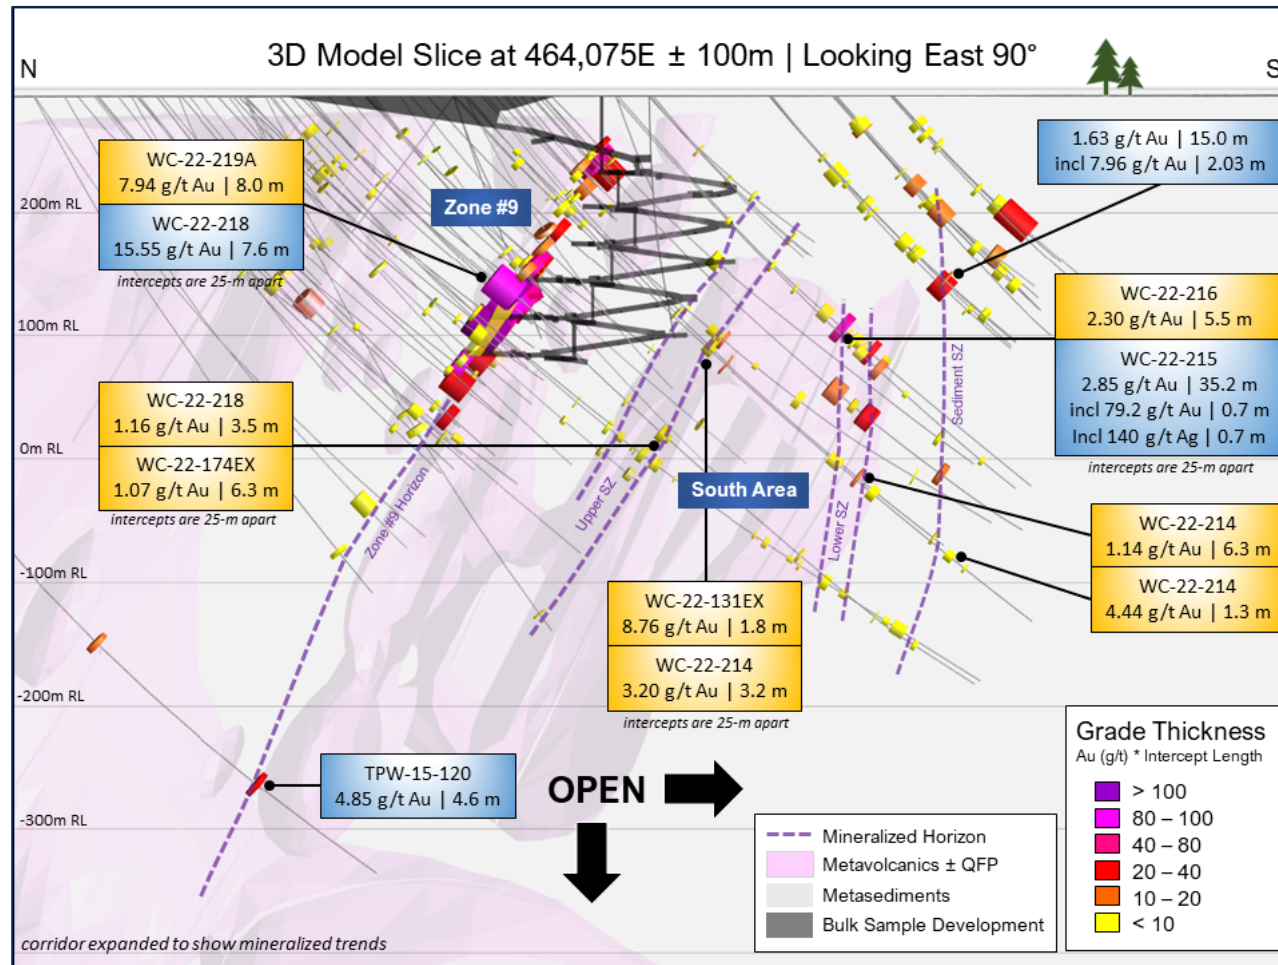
N

3D Model Slice at 464,075E ± 100m | Looking East 90°

S

200m RL

100m RL

0m RL

-100m RL

-200m RL

-300m RL

WC-22-219A
7.94 g/t Au | 8.0 m

WC-22-218
15.55 g/t Au | 7.6 m

intercepts are 25-m apart

Zone #9

1.63 g/t Au | 15.0 m
incl 7.96 g/t Au | 2.03 m

WC-22-216
2.30 g/t Au | 5.5 m

WC-22-215
2.85 g/t Au | 35.2 m
incl 79.2 g/t Au | 0.7 m
Incl 140 g/t Ag | 0.7 m

intercepts are 25-m apart

WC-22-218
1.16 g/t Au | 3.5 m

WC-22-174EX
1.07 g/t Au | 6.3 m

intercepts are 25-m apart

Sediment SZ

South Area

Zone #9 Horizon

Upper SZ

Lower SZ

WC-22-214
1.14 g/t Au | 6.3 m

WC-22-214
4.44 g/t Au | 1.3 m

WC-22-131EX
8.76 g/t Au | 1.8 m

WC-22-214
3.20 g/t Au | 3.2 m

intercepts are 25-m apart

TPW-15-120
4.85 g/t Au | 4.6 m

OPEN

Grade Thickness
Au (g/t) * Intercept Length
> 100
80 – 100
40 – 80
20 – 40
10 – 20
< 10

Mineralized Horizon
Metavolcanics ± QFP
Metasediments
Bulk Sample Development

corridor expanded to show mineralized trends